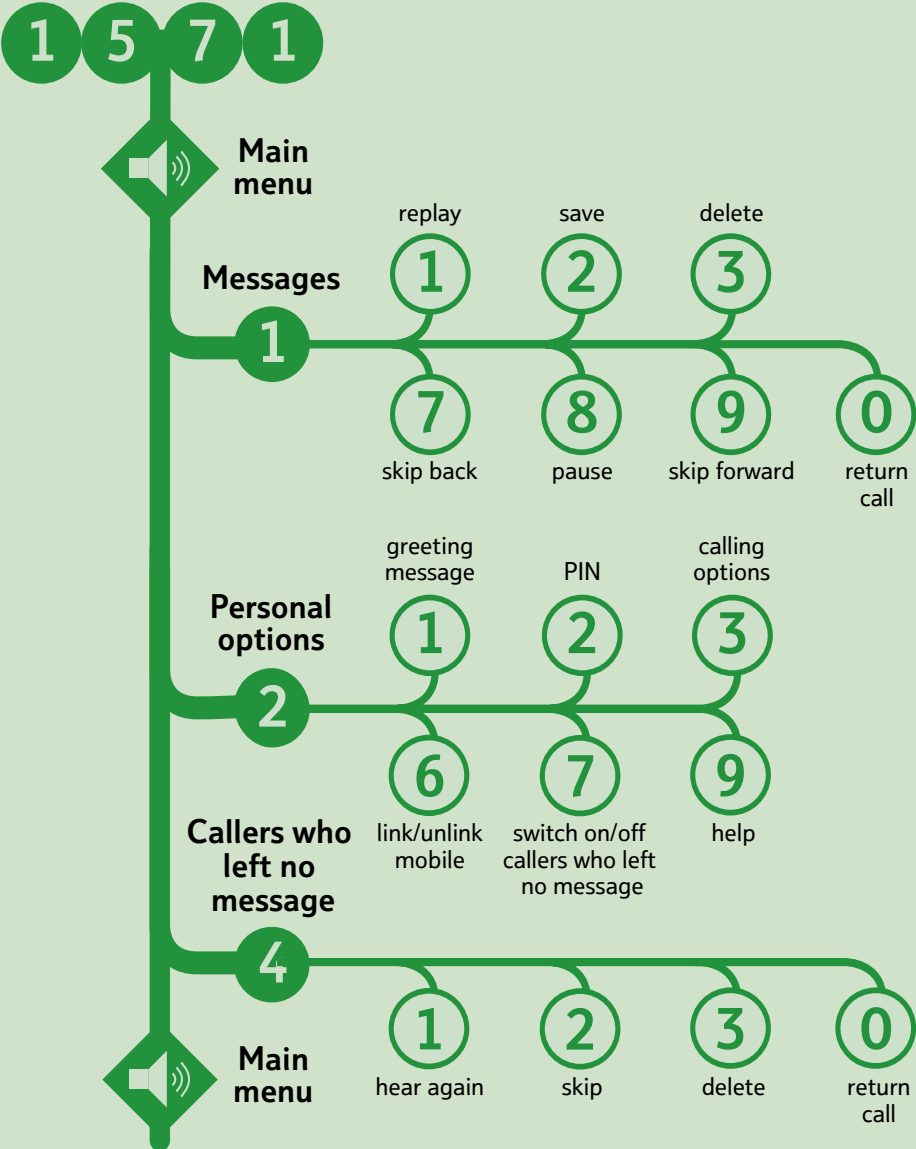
1 5 7 1

Main menu

Messages

1

replay
1

save
2

delete
3

7
skip back

8
pause

9
skip forward

0
return call

Personal options

2

greeting message
1

PIN
2

calling options
3

6
link/unlink mobile

7
switch on/off callers who left no message

9
help

Callers who left no message

4

1
hear again

2
skip

3
delete

0
return call

Main menu